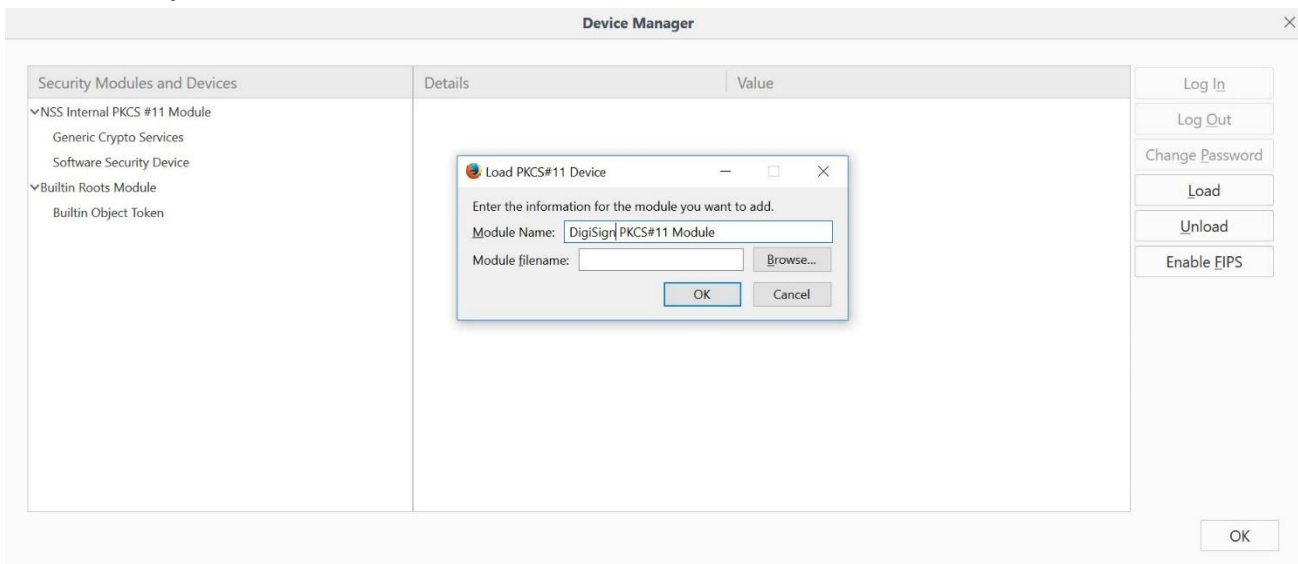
Device Manager

| Security Modules and Devices | Details | Value |
|---|---|---|
| NSS Internal PKCS #11 Module | | |
| Generic Crypto Services | | |
| Software Security Device | | |
| Builtin Roots Module | | |
| Builtin Object Token | | |

Log In
Log Out
Change Password
Load
Unload
Enable FIPS

Load PKCS#11 Device

Enter the information for the module you want to add.

Module Name: DigiSign PKCS#11 Module

Module filename:

Browse...

OK

Cancel

OK